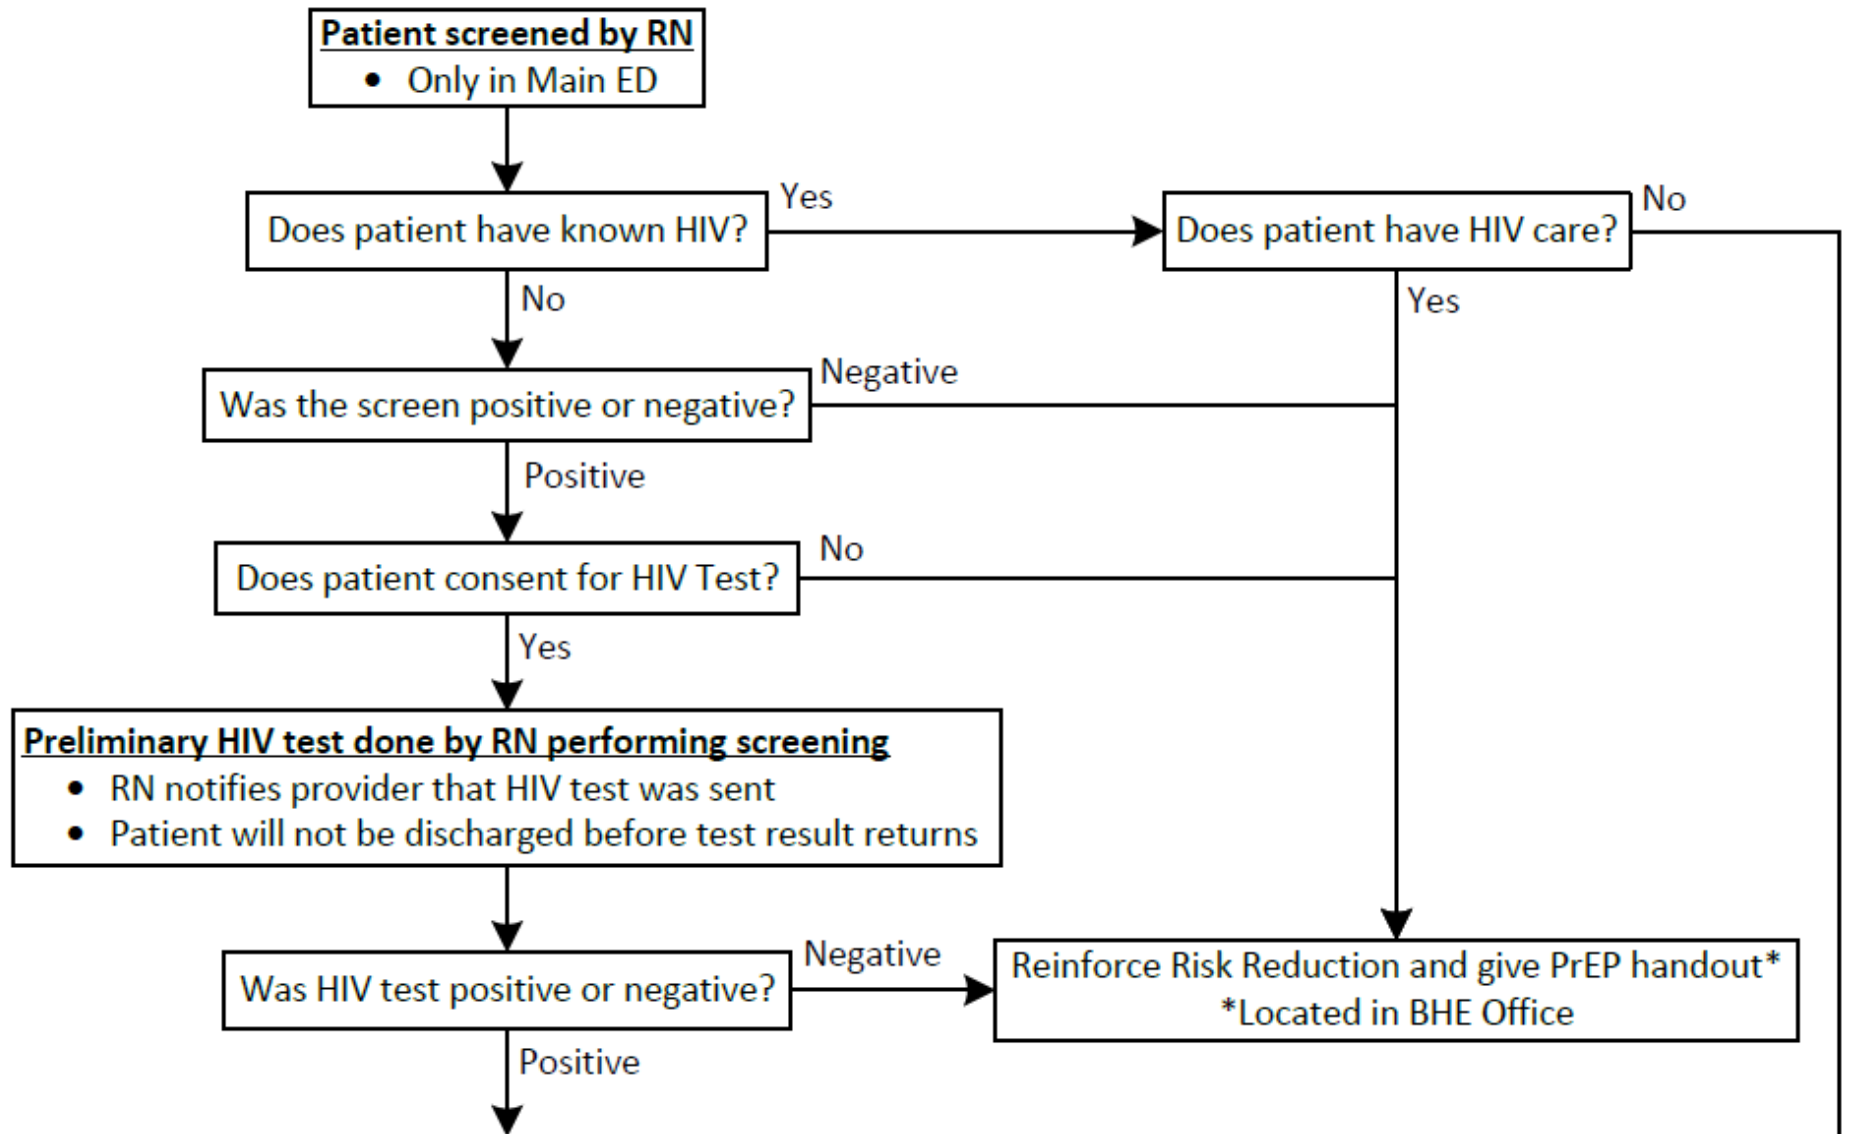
Patient screened by RN
• Only in Main ED

Does patient have known HIV?

Yes

Does patient have HIV care?

No

No

Yes

Was the screen positive or negative?

Negative

Positive

Does patient consent for HIV Test?

No

Yes

Preliminary HIV test done by RN performing screening
• RN notifies provider that HIV test was sent
• Patient will not be discharged before test result returns

Was HIV test positive or negative?

Negative

Reinforce Risk Reduction and give PrEP handout*
*Located in BHE Office

Positive